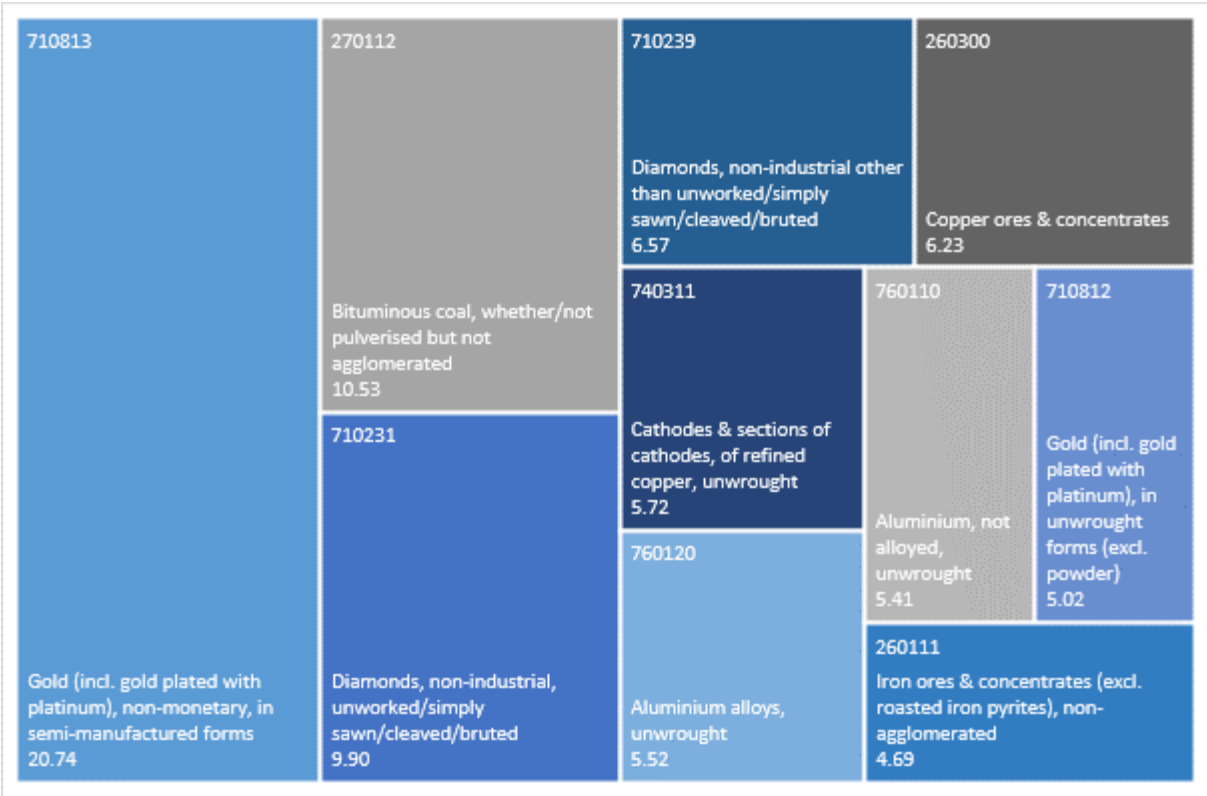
710813

Gold (incl. gold plated with platinum), non-monetary, in semi-manufactured forms
20.74

270112

Bituminous coal, whether/not pulverised but not agglomerated
10.53

710231

Diamonds, non-industrial, unworked/simply sawn/cleaved/bruted
9.90

710239

Diamonds, non-industrial other than unworked/simply sawn/cleaved/bruted
6.57

260300

Copper ores & concentrates
6.23

740311

Cathodes & sections of cathodes, of refined copper, unwrought
5.72

760110

Aluminium, not alloyed, unwrought
5.41

710812

Gold (incl. gold plated with platinum), in unwrought forms (excl. powder)
5.02

760120

Aluminium alloys, unwrought
5.52

260111

Iron ores & concentrates (excl. roasted iron pyrites), non-agglomerated
4.69